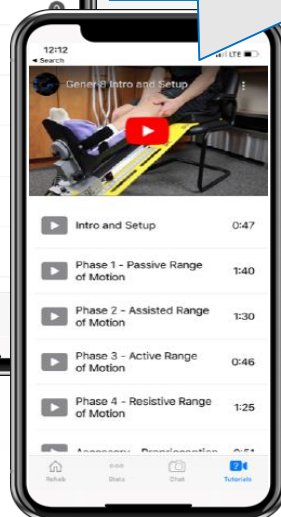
12:12
◂ Search
LTE

Gener8 Intro and Setup

Intro and Setup 0:47

Phase 1 - Passive Range of Motion 1:40

Phase 2 - Assisted Range of Motion 1:30

Phase 3 - Active Range of Motion 0:46

Phase 4 - Resistive Range of Motion 1:25

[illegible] 0:51

Rehab Stats Chat Tutorials